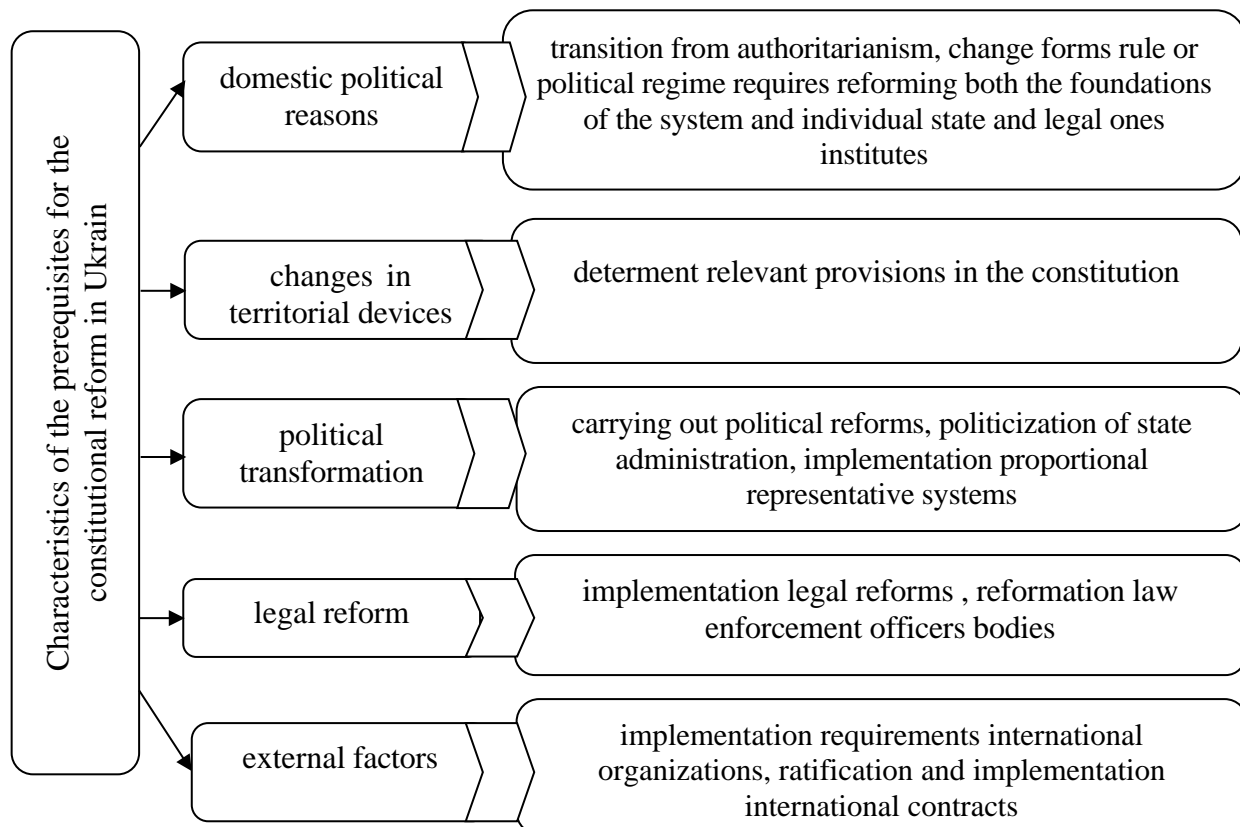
Characteristics of the prerequisites for the constitutional reform in Ukrain

domestic political reasons

transition from authoritarianism, change forms rule or political regime requires reforming both the foundations of the system and individual state and legal ones institutes

changes in territorial devices

determent relevant provisions in the constitution

political transformation

carrying out political reforms, politicization of state administration, implementation proportional representative systems

legal reform

implementation legal reforms , reformation law enforcement officers bodies

external factors

implementation requirements international organizations, ratification and implementation international contracts